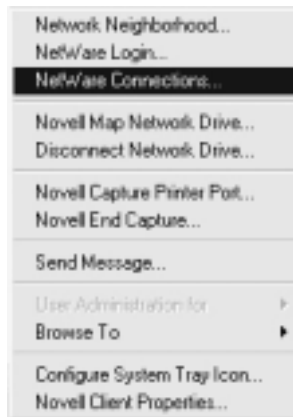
Network Neighborhood...
NetWare Login...
NetWare Connections...

Novell Map Network Drive...
Disconnect Network Drive...

Novell Capture Printer Port...
Novell End Capture...

Send Message...

User Administration for
Browse To

Configure System Tray Icon...
Novell Client Properties...